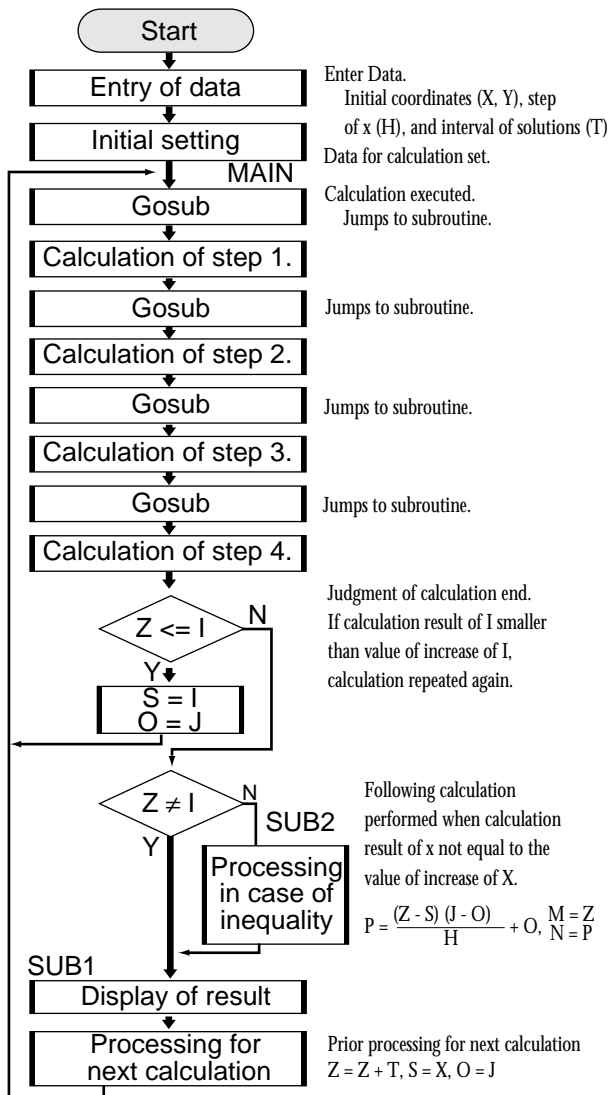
Start

Entry of data

Enter Data.
Initial coordinates (X, Y), step of x (H), and interval of solutions (T)

Initial setting

Data for calculation set.

MAIN

Gosub

Calculation executed.
Jumps to subroutine.

Calculation of step 1.

Gosub

Jumps to subroutine.

Calculation of step 2.

Gosub

Jumps to subroutine.

Calculation of step 3.

Gosub

Jumps to subroutine.

Calculation of step 4.

Z <= I

N

Judgment of calculation end.
If calculation result of I smaller than value of increase of I, calculation repeated again.

Y

S = I
O = J

Z ≠ I

N

SUB2

Y

Processing in case of inequality

Following calculation performed when calculation result of x not equal to the value of increase of X.

$P = \frac{(Z - S)\ (J - O)}{H} + O,\ \begin{matrix} M = Z \\ N = P \end{matrix}$

SUB1

Display of result

Processing for next calculation

Prior processing for next calculation
Z = Z + T, S = X, O = J